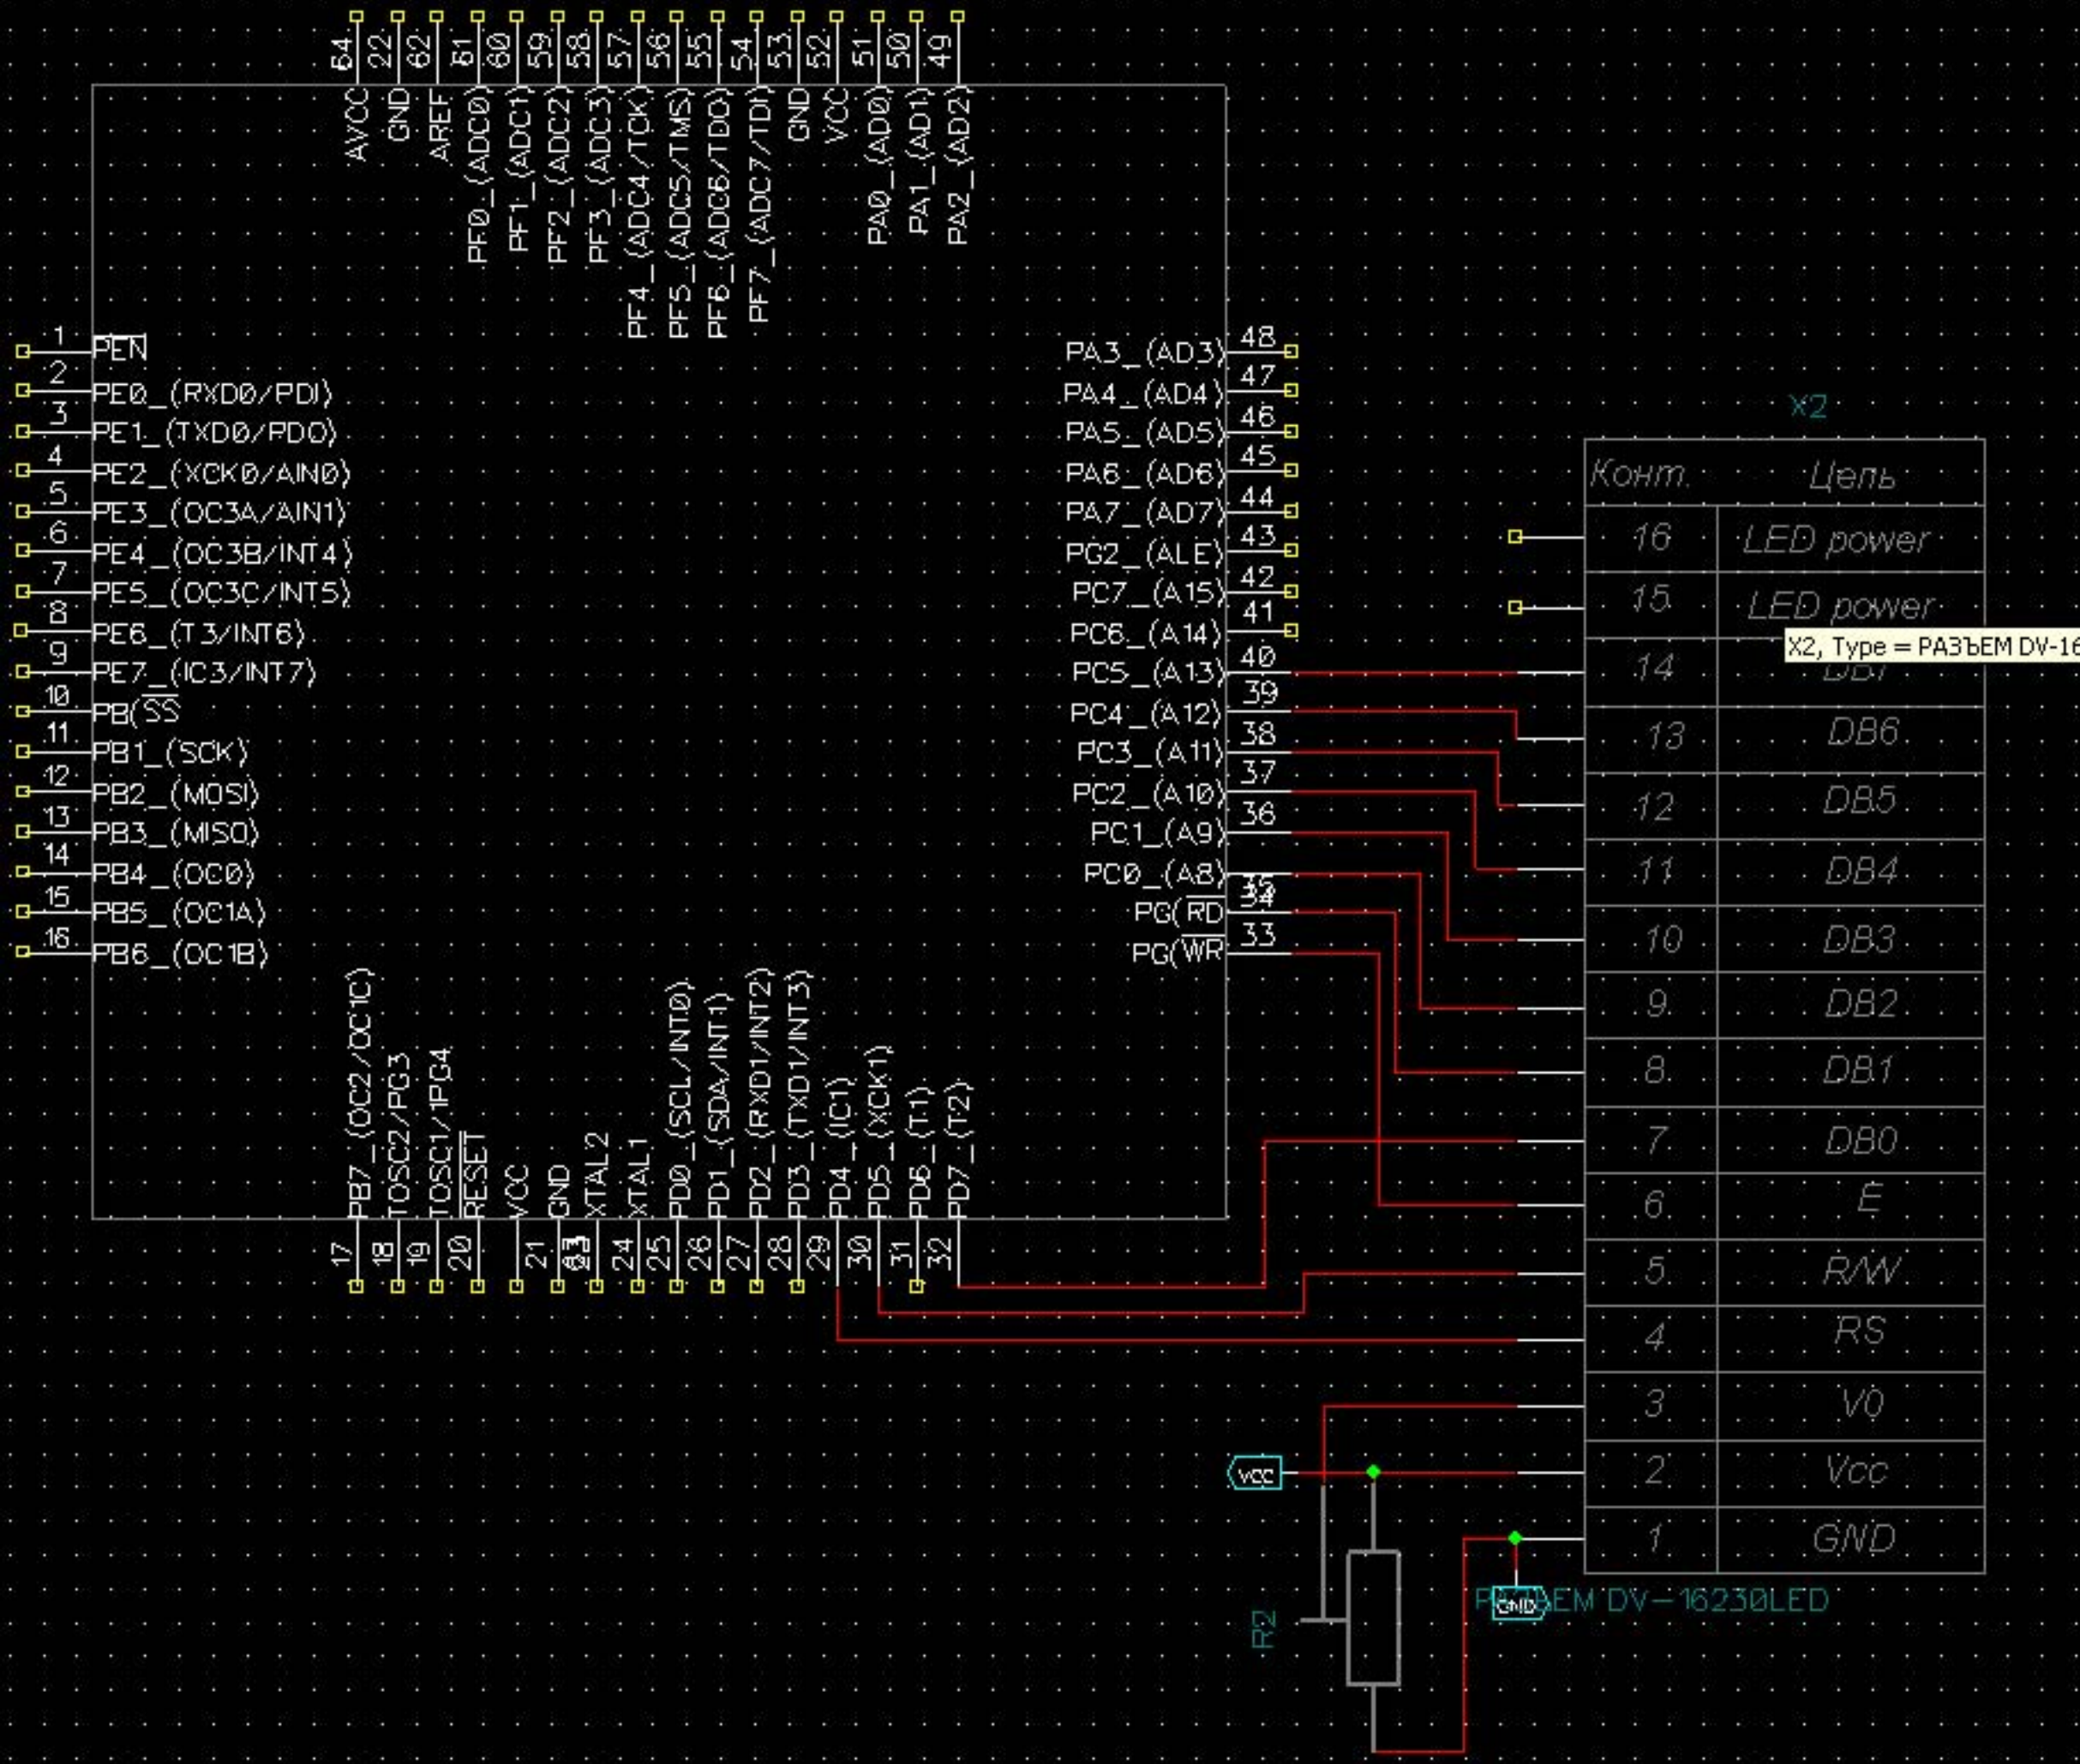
64 22 62 61 60 59 58 57 56 55 54 53 52 51 50 49

AVCC GND AREF PF0_(ADC0) PF1_(ADC1) PF2_(ADC2) PF3_(ADC3) PF4_(ADC4/TCK) PF5_(ADC5/TMS) PF6_(ADC6/TDO) PF7_(ADC7/TDI) GND VCC PA0_(AD0) PA1_(AD1) PA2_(AD2)

1 PEN
2 PE0_(RXD0/PDI)
3 PE1_(TXD0/PDO)
4 PE2_(XCK0/AIN0)
5 PE3_(OC3A/AIN1)
6 PE4_(OC3B/INT4)
7 PE5_(OC3C/INT5)
8 PE6_(T3/INT6)
9 PE7_(IC3/INT7)
10 PB($\overline{SS}$
11 PB1_(SCK)
12 PB2_(MOSI)
13 PB3_(MISO)
14 PB4_(OC0)
15 PB5_(OC1A)
16 PB6_(OC1B)

PA3_(AD3) 48
PA4_(AD4) 47
PA5_(AD5) 46
PA6_(AD6) 45
PA7_(AD7) 44
PG2_(ALE) 43
PC7_(A15) 42
PC6_(A14) 41
PC5_(A13) 40
PC4_(A12) 39
PC3_(A11) 38
PC2_(A10) 37
PC1_(A9) 36
PC0_(A8) 35
PG($\overline{RD}$ 34
PG($\overline{WR}$ 33

PB7_(OC2/OC1C) TOSC2/PG3 TOSC1/PG4 RESET VCC GND XTAL2 XTAL1 PD0_(SCL/INT0) PD1_(SDA/INT1) PD2_(RXD1/INT2) PD3_(TXD1/INT3) PD4_(IC1) PD5_(XCK1) PD6_(T1) PD7_(T2)

17 18 19 20 21 23 24 25 26 27 28 29 30 31 32

X2

| Конт. | Цепь |
|---|---|
| 16 | LED power |
| 15 | LED power |
| 14 | DB7 |
| 13 | DB6 |
| 12 | DB5 |
| 11 | DB4 |
| 10 | DB3 |
| 9 | DB2 |
| 8 | DB1 |
| 7 | DB0 |
| 6 | E |
| 5 | R/W |
| 4 | RS |
| 3 | V0 |
| 2 | Vcc |
| 1 | GND |

X2, Type = РАЗЪЕМ DV-16

VCC
GND
R2
РАЗЪЕМ DV-16230LED